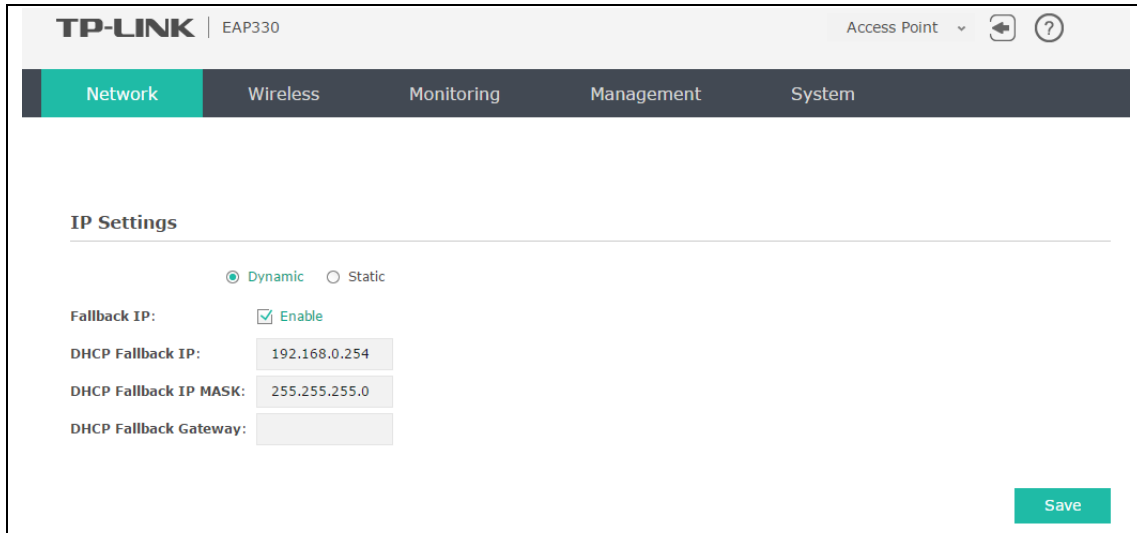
TP-LINK | EAP330

Access Point

Network Wireless Monitoring Management System

IP Settings

Dynamic Static

Fallback IP: Enable

DHCP Fallback IP: 192.168.0.254

DHCP Fallback IP MASK: 255.255.255.0

DHCP Fallback Gateway:

Save